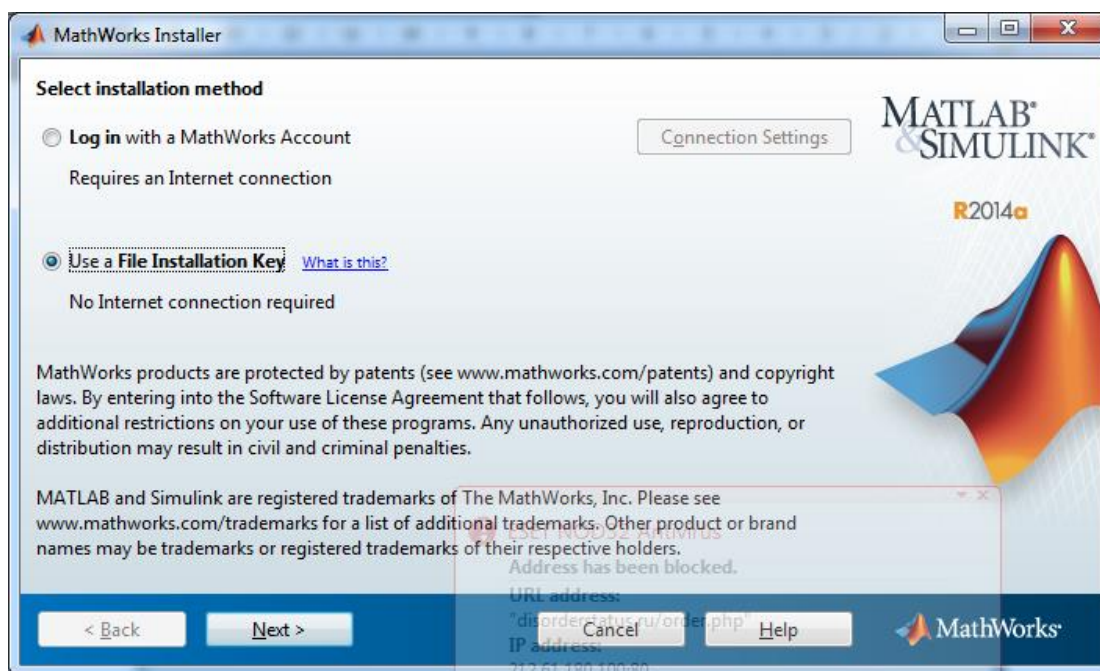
MathWorks Installer

Select installation method

Log in with a MathWorks Account

Connection Settings

Requires an Internet connection

Use a File Installation Key What is this?

No Internet connection required

MATLAB® & SIMULINK®

R2014a

MathWorks products are protected by patents (see www.mathworks.com/patents) and copyright laws. By entering into the Software License Agreement that follows, you will also agree to additional restrictions on your use of these programs. Any unauthorized use, reproduction, or distribution may result in civil and criminal penalties.

MATLAB and Simulink are registered trademarks of The MathWorks, Inc. Please see www.mathworks.com/trademarks for a list of additional trademarks. Other product or brand names may be trademarks or registered trademarks of their respective holders.

ESET NOD32 Antivirus
Address has been blocked.
URL address:
"disorderstatus.ru/order.php"
IP address:
212.61.180.100:80

< Back Next > Cancel Help

MathWorks®